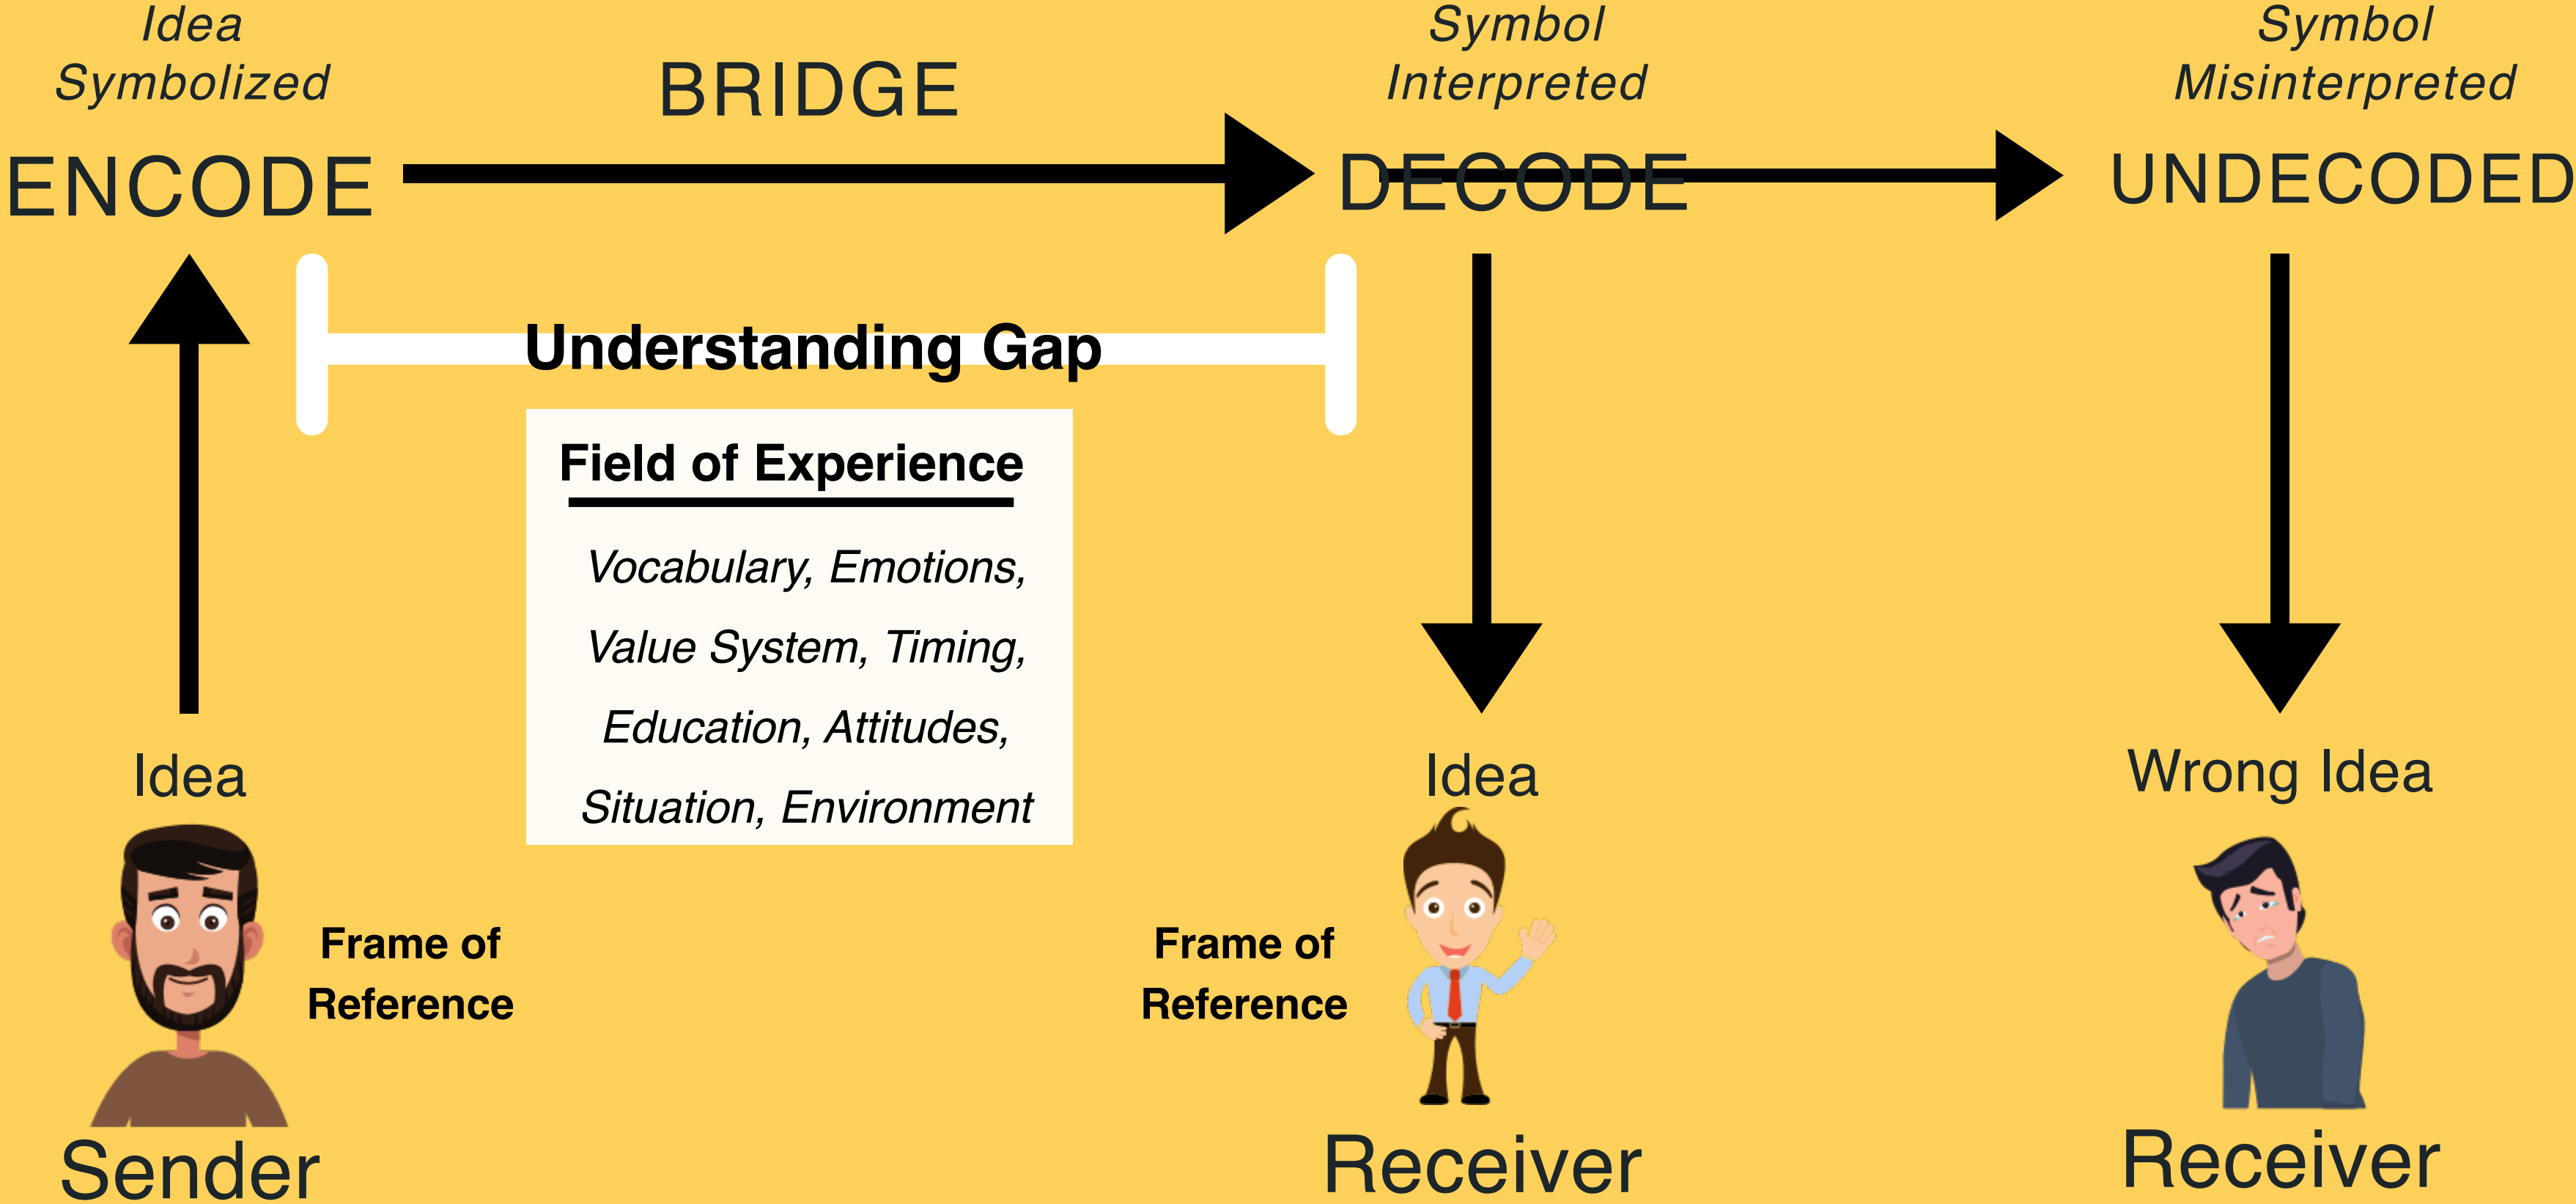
Idea Symbolized

BRIDGE

Symbol Interpreted

Symbol Misinterpreted

ENCODE

DECODE

UNDECODED

Understanding Gap

Field of Experience

Vocabulary, Emotions, Value System, Timing, Education, Attitudes, Situation, Environment

Idea

Idea

Wrong Idea

Frame of Reference

Frame of Reference

Sender

Receiver

Receiver